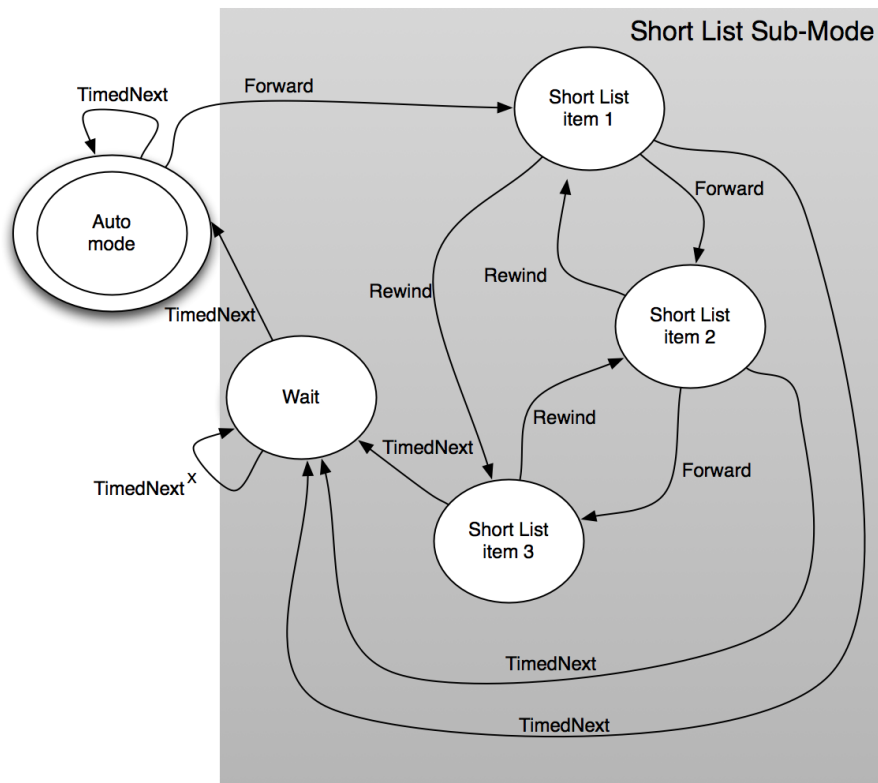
Short List Sub-Mode

TimedNext

Forward

Short List item 1

Auto mode

Forward

Rewind

Rewind

TimedNext

Short List item 2

Wait

Rewind

TimedNext

TimedNext$^x$

Forward

Short List item 3

TimedNext

TimedNext